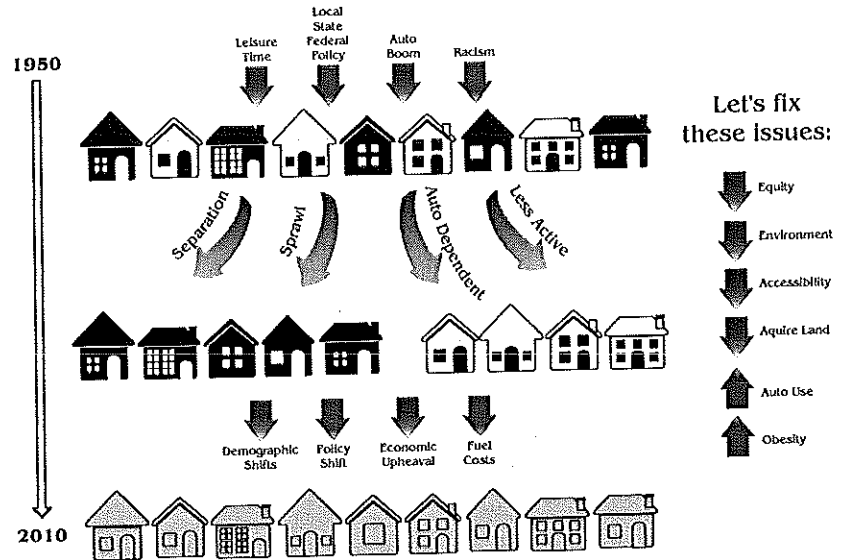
1950

Leisure Time

Local State Federal Policy

Auto Boom

Racism

Let's fix these issues:

Equity

Environment

Accessibility

Aquire Land

Auto Use

Obesity

Separation

Sprawl

Auto Dependent

Less Active

Demographic Shifts

Policy Shift

Economic Upheaval

Fuel Costs

2010